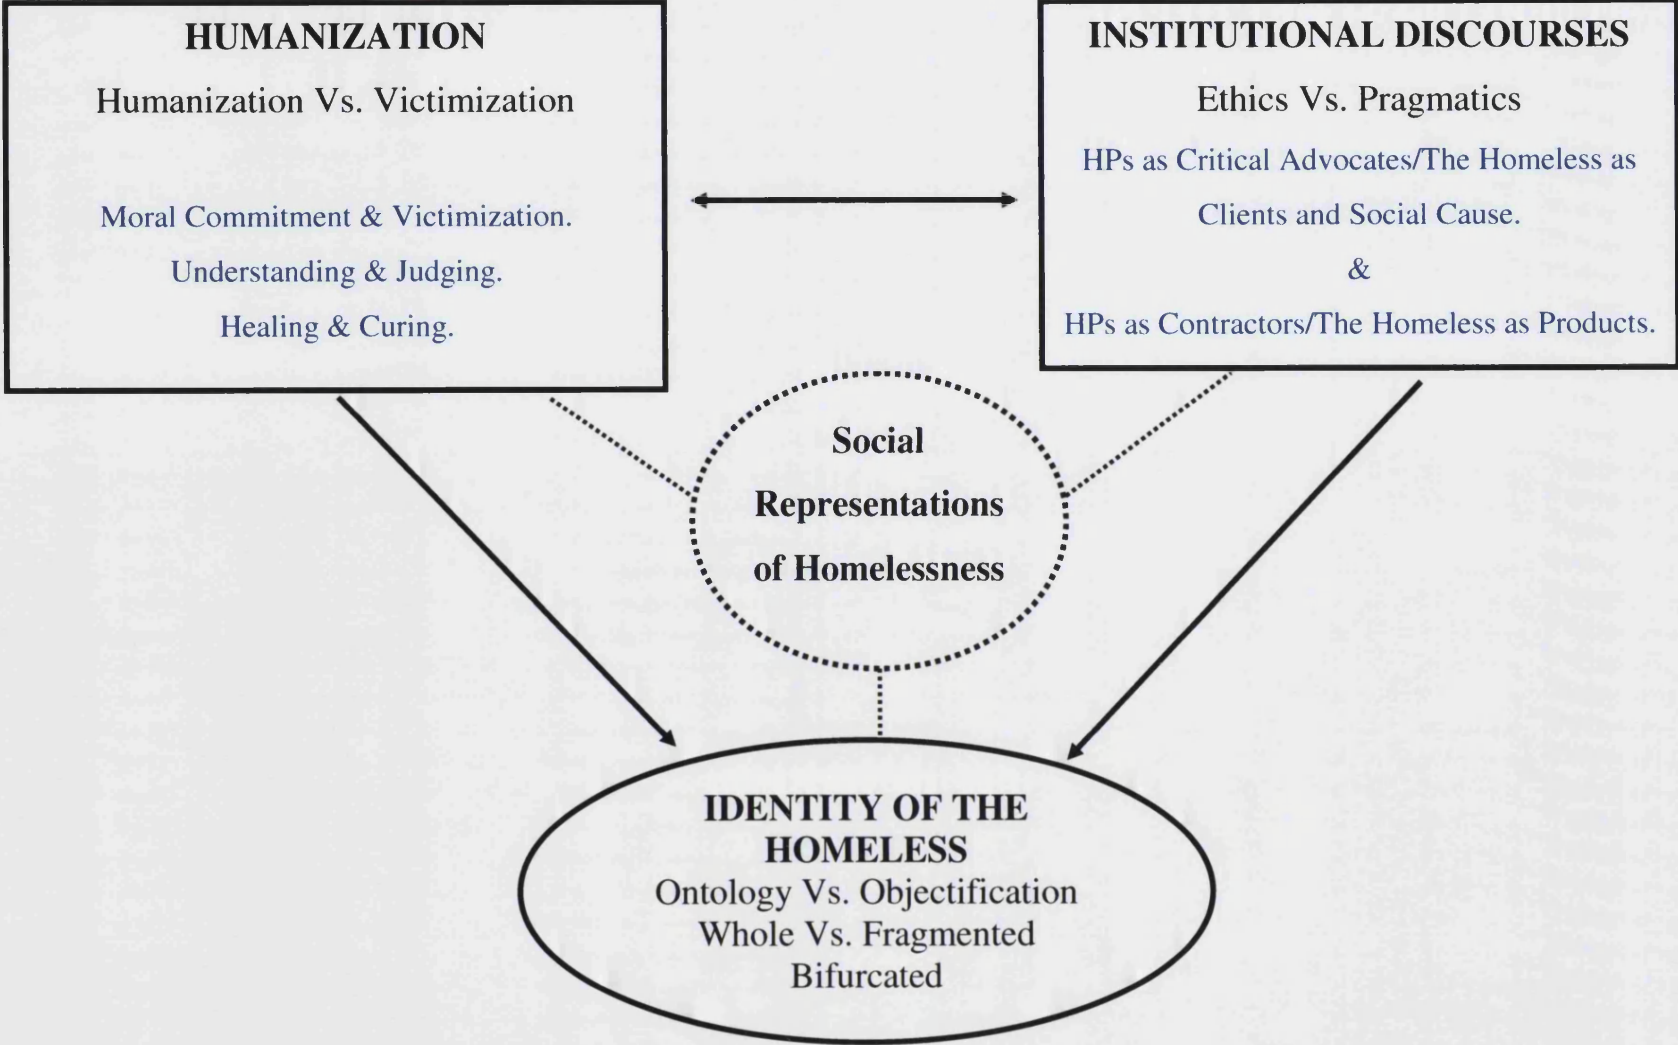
HUMANIZATION

Humanization Vs. Victimization

Moral Commitment & Victimization.

Understanding & Judging.

Healing & Curing.

INSTITUTIONAL DISCOURSES

Ethics Vs. Pragmatics

HPs as Critical Advocates/The Homeless as Clients and Social Cause.

&

HPs as Contractors/The Homeless as Products.

Social Representations of Homelessness

IDENTITY OF THE HOMELESS

Ontology Vs. Objectification

Whole Vs. Fragmented

Bifurcated